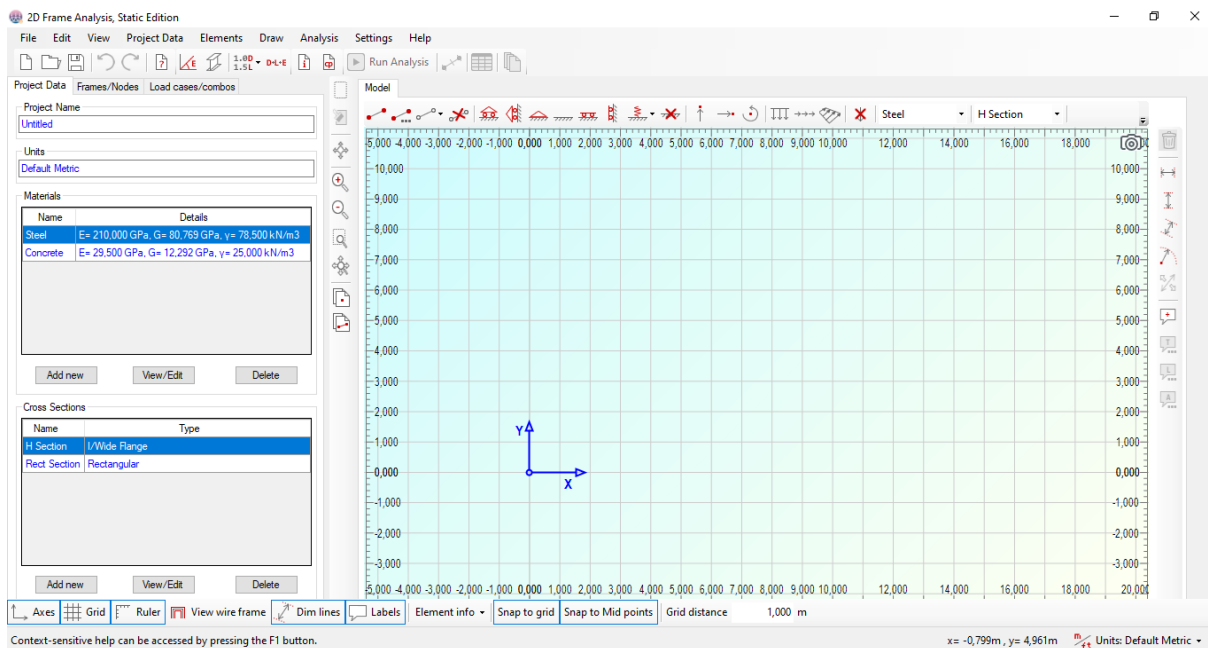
2D Frame Analysis, Static Edition

File Edit View Project Data Elements Draw Analysis Settings Help

1.0D 1.5L D-L-E Run Analysis

Project Data Frames/Nodes Load cases/combos

Project Name
Untitled

Units
Default Metric

Materials

| Name | Details |
|---|---|
| Steel | E= 210,000 GPa, G= 80,769 GPa, γ= 78,500 kN/m3 |
| Concrete | E= 29,500 GPa, G= 12,292 GPa, γ= 25,000 kN/m3 |

Add new View/Edit Delete

Cross Sections

| Name | Type |
|---|---|
| H Section | I/Wide Flange |
| Rect Section | Rectangular |

Add new View/Edit Delete

Model

Steel H Section

-5,000 -4,000 -3,000 -2,000 -1,000 0,000 1,000 2,000 3,000 4,000 5,000 6,000 7,000 8,000 9,000 10,000 12,000 14,000 16,000 18,000

10,000 9,000 8,000 7,000 6,000 5,000 4,000 3,000 2,000 1,000 0,000 -1,000 -2,000 -3,000

Y
X

-5,000 -4,000 -3,000 -2,000 -1,000 0,000 1,000 2,000 3,000 4,000 5,000 6,000 7,000 8,000 9,000 10,000 12,000 14,000 16,000 18,000 20,00

Axes Grid Ruler View wire frame Dim lines Labels Element info Snap to grid Snap to Mid points Grid distance 1,000 m

Context-sensitive help can be accessed by pressing the F1 button.

x= -0,799m , y= 4,961m Units: Default Metric